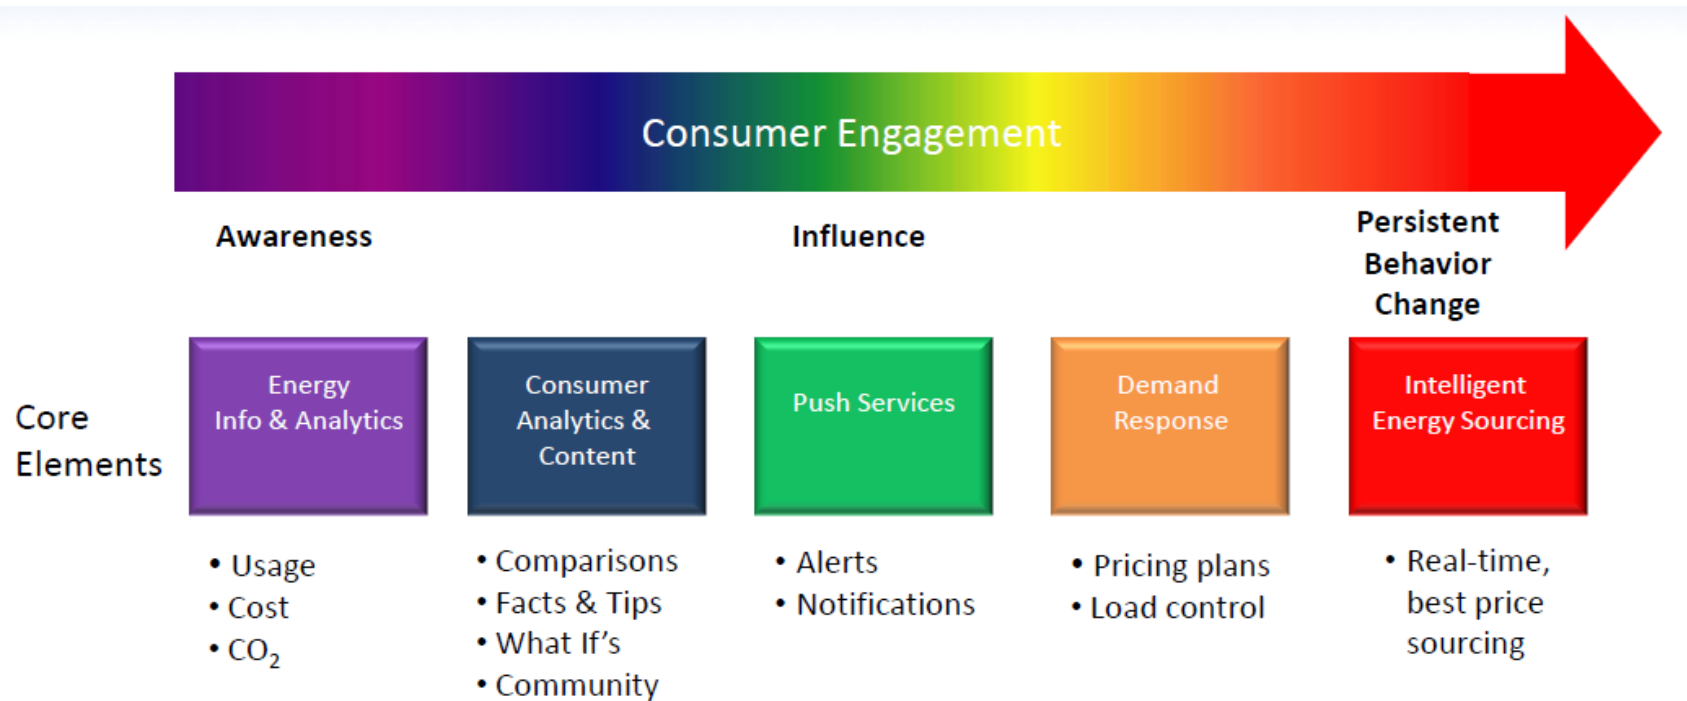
Consumer Engagement

Awareness

Influence

Persistent Behavior Change

Core Elements

Energy Info & Analytics

Consumer Analytics & Content

Push Services

Demand Response

Intelligent Energy Sourcing

• Usage
• Cost
• $CO_2$

• Comparisons
• Facts & Tips
• What If's
• Community

• Alerts
• Notifications

• Pricing plans
• Load control

• Real-time, best price sourcing